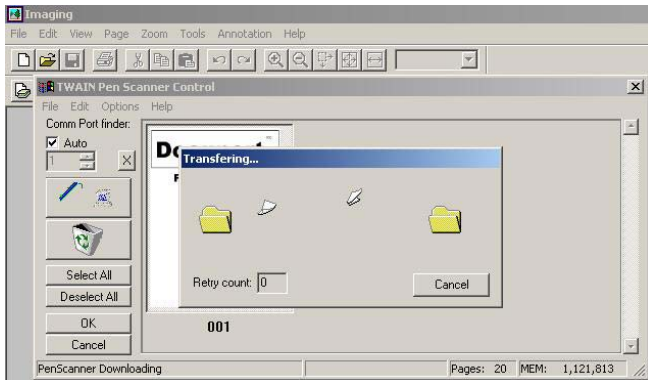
Imaging
File Edit View Page Zoom Tools Annotation Help

TWAIN Pen Scanner Control
File Edit Options Help
Comm Port finder:
Auto
1

Do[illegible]

Transfering...

Retry count: 0

Cancel

Select All
Deselect All
OK
Cancel

001

PenScanner Downloading
Pages: 20 MEM: 1,121,813